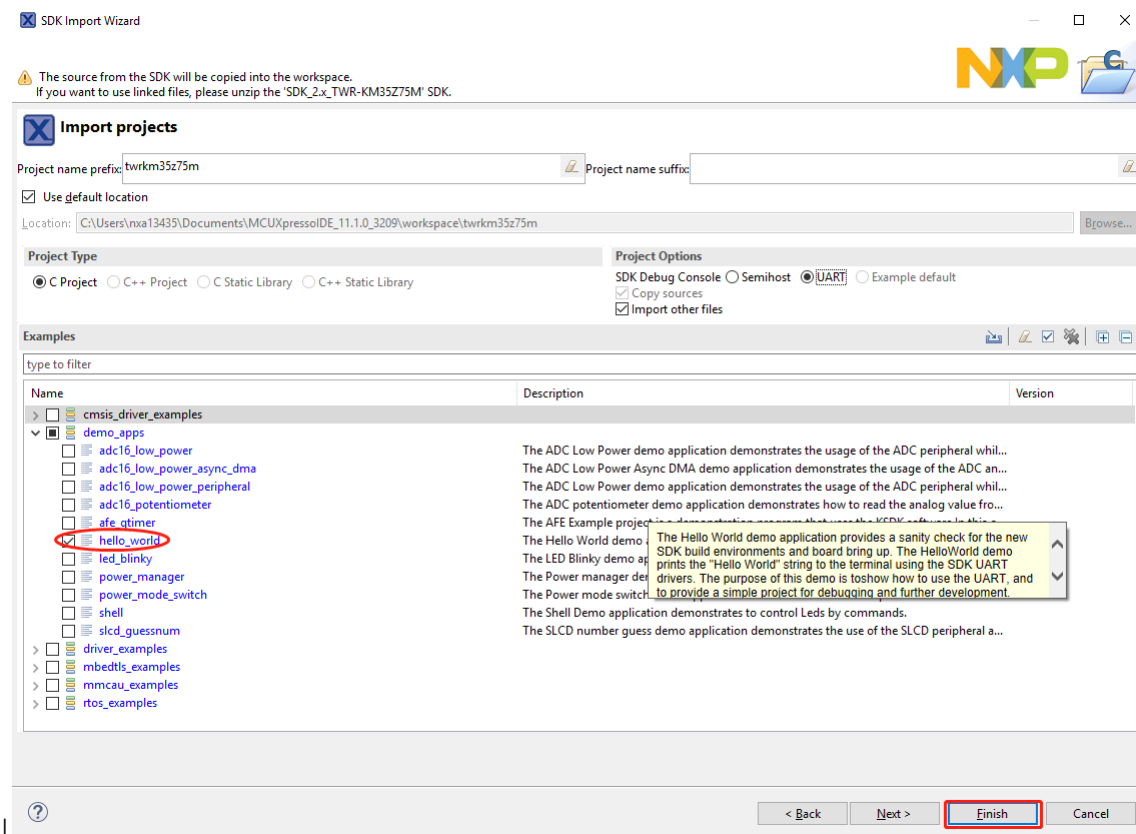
SDK Import Wizard

The source from the SDK will be copied into the workspace.
If you want to use linked files, please unzip the 'SDK_2.x_TWR-KM35Z75M' SDK.

Import projects

Project name prefix: twrkm35z75m
Project name suffix:

Use default location

Location: C:\Users\nxa13435\Documents\MCUXpressoIDE_11.1.0_3209\workspace\twrkm35z75m
Browse...

Project Type
C Project
C++ Project
C Static Library
C++ Static Library

Project Options
SDK Debug Console
Semihost
UART
Example default
Copy sources
Import other files

Examples

type to filter

| Name | Description | Version |
|---|---|---|
| cmsis_driver_examples | | |
| demo_apps | | |
| adc16_low_power | The ADC Low Power demo application demonstrates the usage of the ADC peripheral whil... | |
| adc16_low_power_async_dma | The ADC Low Power Async DMA demo application demonstrates the usage of the ADC an... | |
| adc16_low_power_peripheral | The ADC Low Power demo application demonstrates the usage of the ADC peripheral whil... | |
| adc16_potentiometer | The ADC potentiometer demo application demonstrates how to read the analog value fro... | |
| afe_qtimer | The AFE Example project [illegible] | |
| hello_world | The Hello World demo a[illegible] | |
| led_blinky | The LED Blinky demo a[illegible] | |
| power_manager | The Power manager de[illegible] | |
| power_mode_switch | The Power mode switch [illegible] | |
| shell | The Shell Demo application demonstrates to control Leds by commands. | |
| slcd_guessnum | The SLCD number guess demo application demonstrates the use of the SLCD peripheral a... | |
| driver_examples | | |
| mbedtls_examples | | |
| mmcau_examples | | |
| rtos_examples | | |

The Hello World demo application provides a sanity check for the new SDK build environments and board bring up. The HelloWorld demo prints the "Hello World" string to the terminal using the SDK UART drivers. The purpose of this demo is toshow how to use the UART, and to provide a simple project for debugging and further development.

< Back
Next >
Finish
Cancel